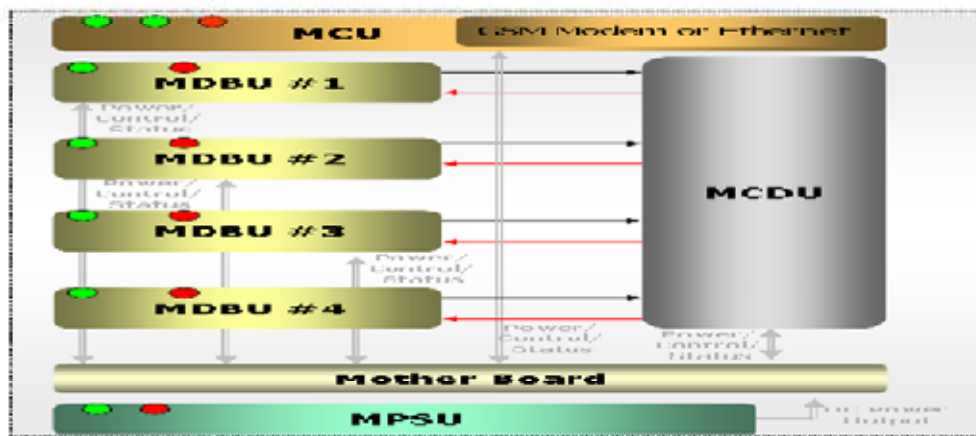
MCU

GSM Modem or Ethernet

MDBU #1

Power/ Control/ Status

MDBU #2

Power/ Control/ Status

MDBU #3

Power/ Control/ Status

MDBU #4

Power/ Control/ Status

MCDU

Power/ Control/ Status

Mother Board

MPSU

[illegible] Power Output